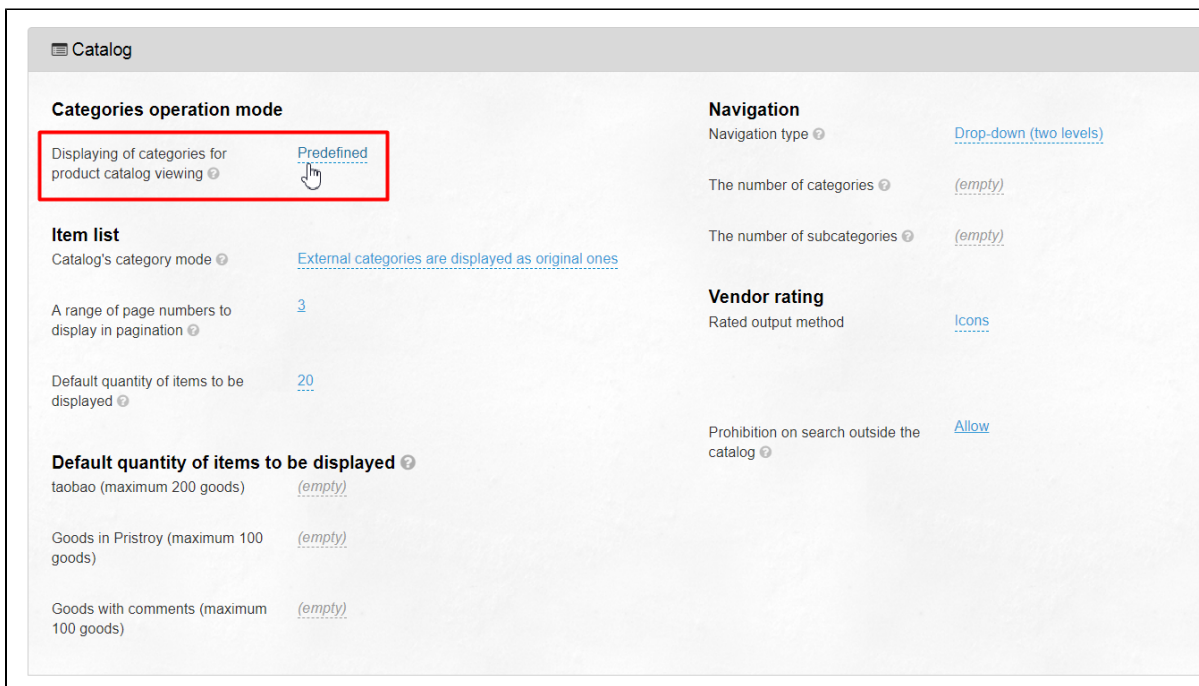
Catalog

Categories operation mode

Displaying of categories for product catalog viewing | Predefined

Item list

Catalog's category mode | External categories are displayed as original ones

A range of page numbers to display in pagination | 3

Default quantity of items to be displayed | 20

Default quantity of items to be displayed

taobao (maximum 200 goods) | (empty)

Goods in Pristroy (maximum 100 goods) | (empty)

Goods with comments (maximum 100 goods) | (empty)

Navigation

Navigation type | Drop-down (two levels)

The number of categories | (empty)

The number of subcategories | (empty)

Vendor rating

Rated output method | Icons

Prohibition on search outside the catalog | Allow